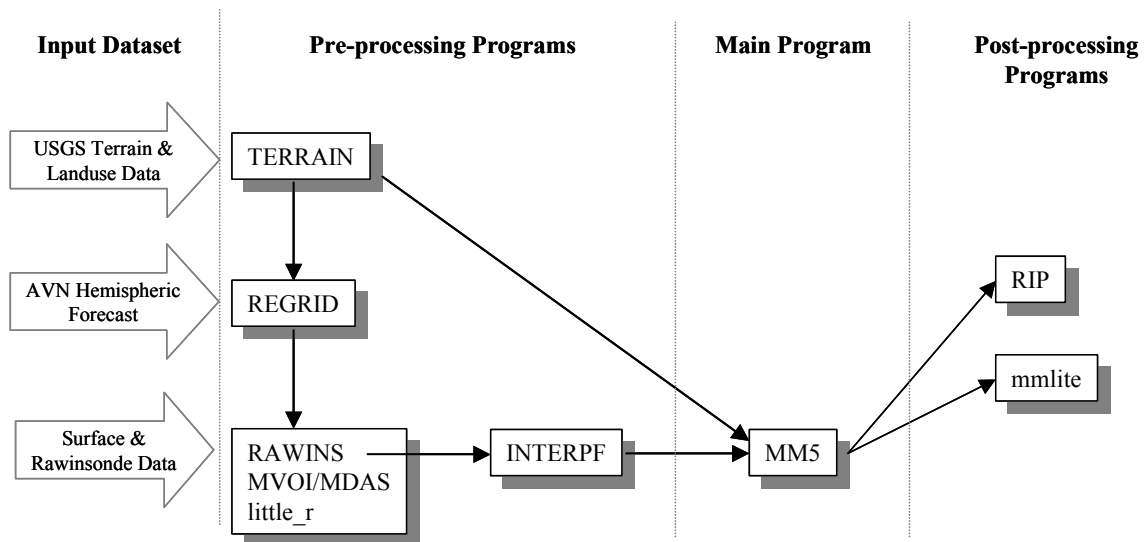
Input Dataset

Pre-processing Programs

Main Program

Post-processing Programs

USGS Terrain & Landuse Data

AVN Hemispheric Forecast

Surface & Rawinsonde Data

TERRAIN

REGRID

RAWINS
MVOI/MDAS
little_r

INTERPF

MM5

RIP

mmlite